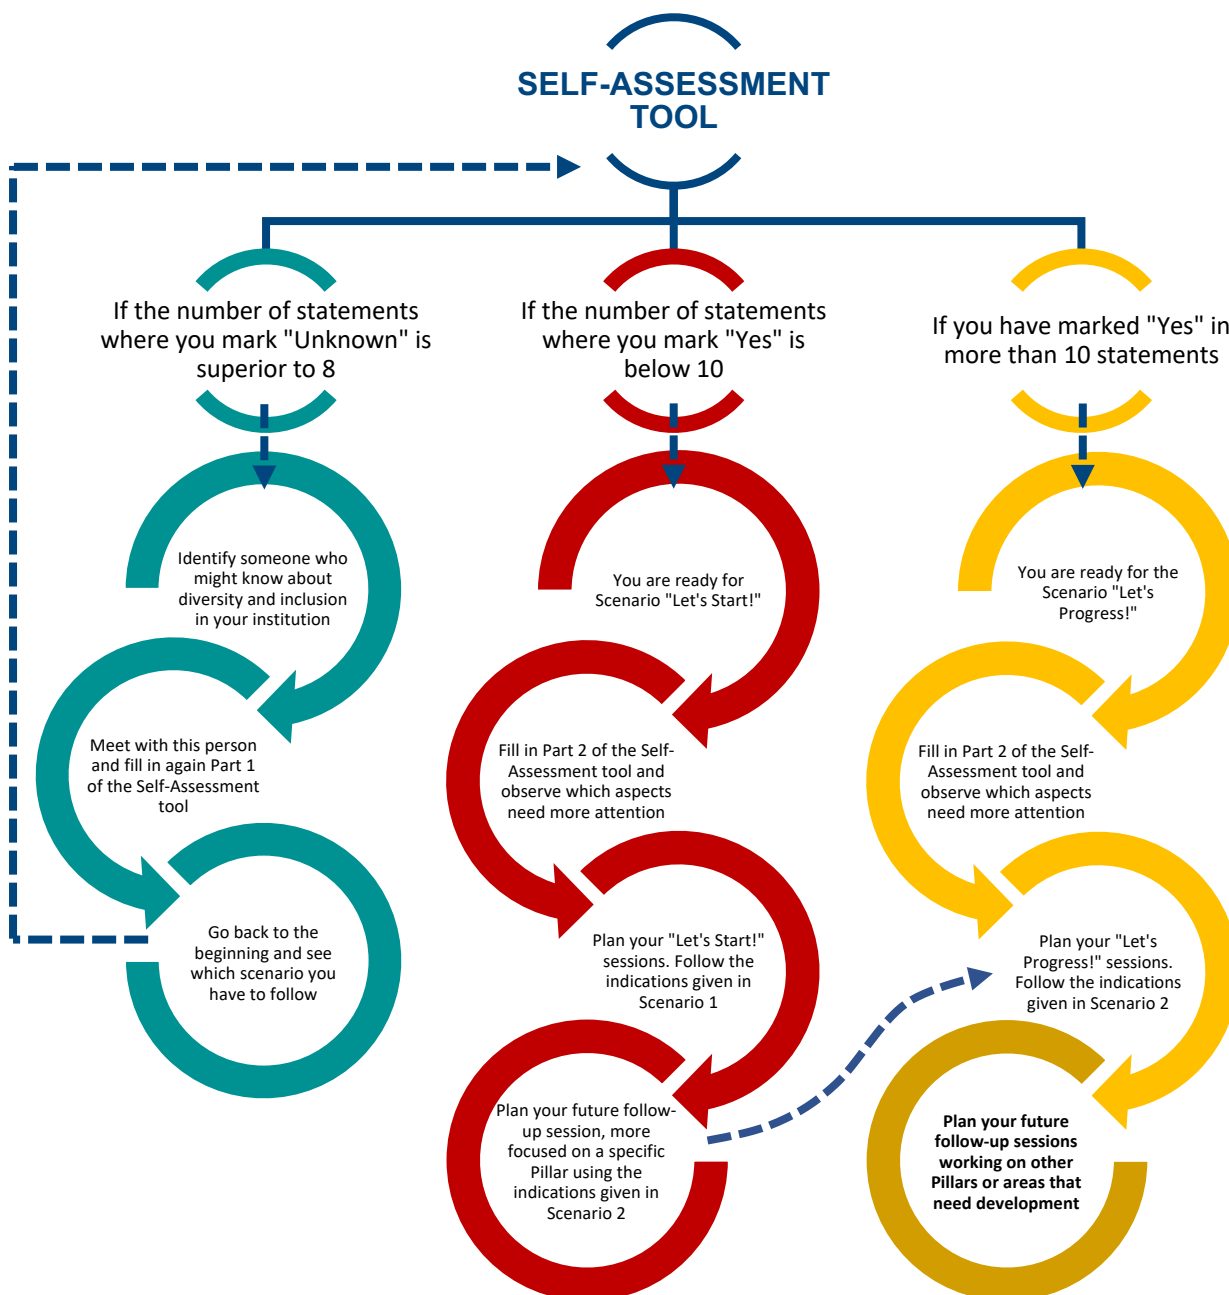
SELF-ASSESSMENT TOOL

If the number of statements where you mark "Unknown" is superior to 8

Identify someone who might know about diversity and inclusion in your institution

Meet with this person and fill in again Part 1 of the Self-Assessment tool

Go back to the beginning and see which scenario you have to follow

If the number of statements where you mark "Yes" is below 10

You are ready for Scenario "Let's Start!"

Fill in Part 2 of the Self-Assessment tool and observe which aspects need more attention

Plan your "Let's Start!" sessions. Follow the indications given in Scenario 1

Plan your future follow-up session, more focused on a specific Pillar using the indications given in Scenario 2

If you have marked "Yes" in more than 10 statements

You are ready for the Scenario "Let's Progress!"

Fill in Part 2 of the Self-Assessment tool and observe which aspects need more attention

Plan your "Let's Progress!" sessions. Follow the indications given in Scenario 2

Plan your future follow-up sessions working on other Pillars or areas that need development